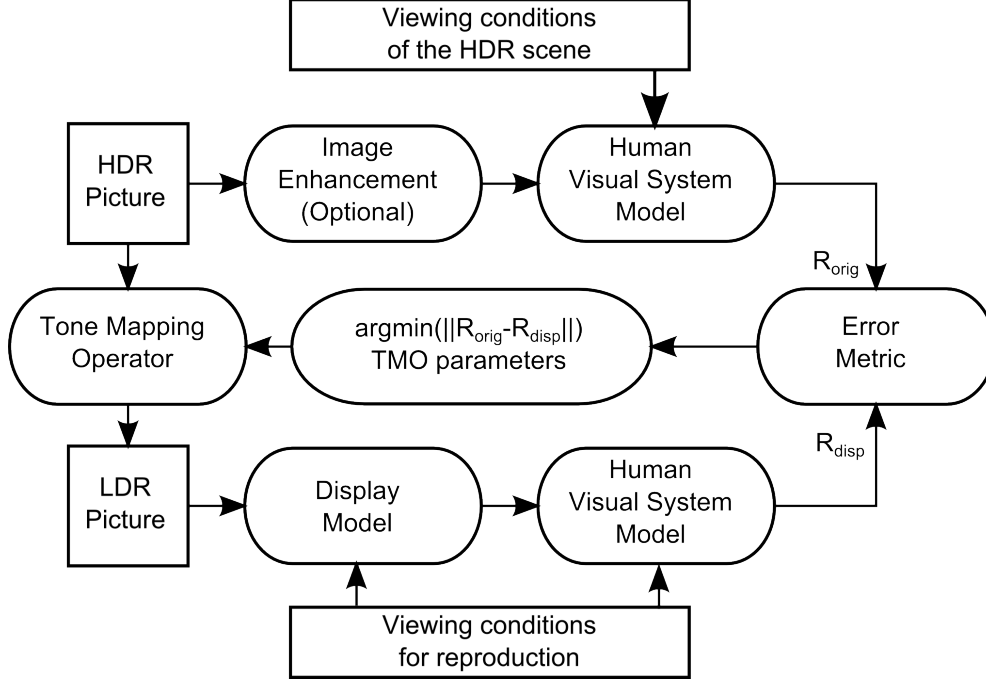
Viewing conditions of the HDR scene

HDR Picture

Image Enhancement (Optional)

Human Visual System Model

$R_{orig}$

Tone Mapping Operator

argmin($||R_{orig}-R_{disp}||$) TMO parameters

Error Metric

$R_{disp}$

LDR Picture

Display Model

Human Visual System Model

Viewing conditions for reproduction